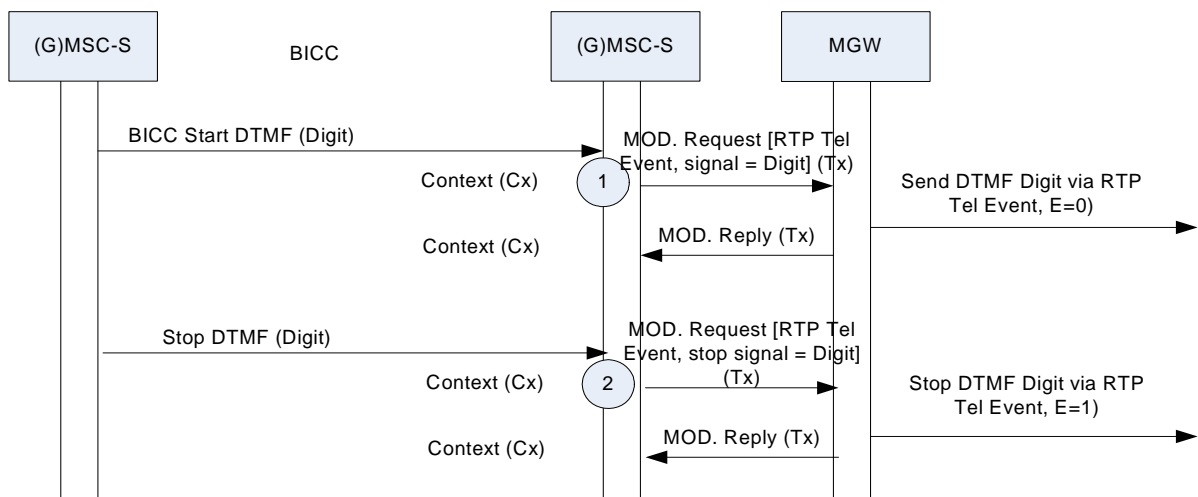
(G)MSC-S

BICC

(G)MSC-S

MGW

BICC Start DTMF (Digit)

MOD. Request [RTP Tel Event, signal = Digit] (Tx)

Context (Cx)

1

Send DTMF Digit via RTP Tel Event, E=0)

Context (Cx)

MOD. Reply (Tx)

Stop DTMF (Digit)

MOD. Request [RTP Tel Event, stop signal = Digit] (Tx)

Context (Cx)

2

Stop DTMF Digit via RTP Tel Event, E=1)

Context (Cx)

MOD. Reply (Tx)